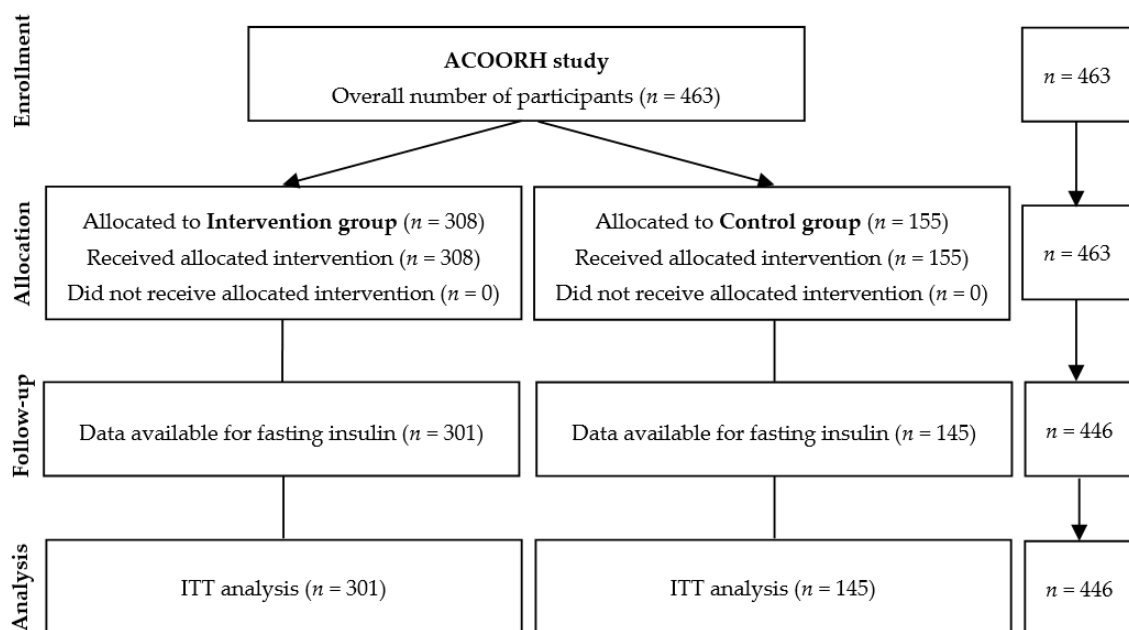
Enrollment

ACOORH study
Overall number of participants ($n$ = 463)

$n$ = 463

Allocation

Allocated to **Intervention group** ($n$ = 308)
Received allocated intervention ($n$ = 308)
Did not receive allocated intervention ($n$ = 0)

Allocated to **Control group** ($n$ = 155)
Received allocated intervention ($n$ = 155)
Did not receive allocated intervention ($n$ = 0)

$n$ = 463

Follow-up

Data available for fasting insulin ($n$ = 301)

Data available for fasting insulin ($n$ = 145)

$n$ = 446

Analysis

ITT analysis ($n$ = 301)

ITT analysis ($n$ = 145)

$n$ = 446